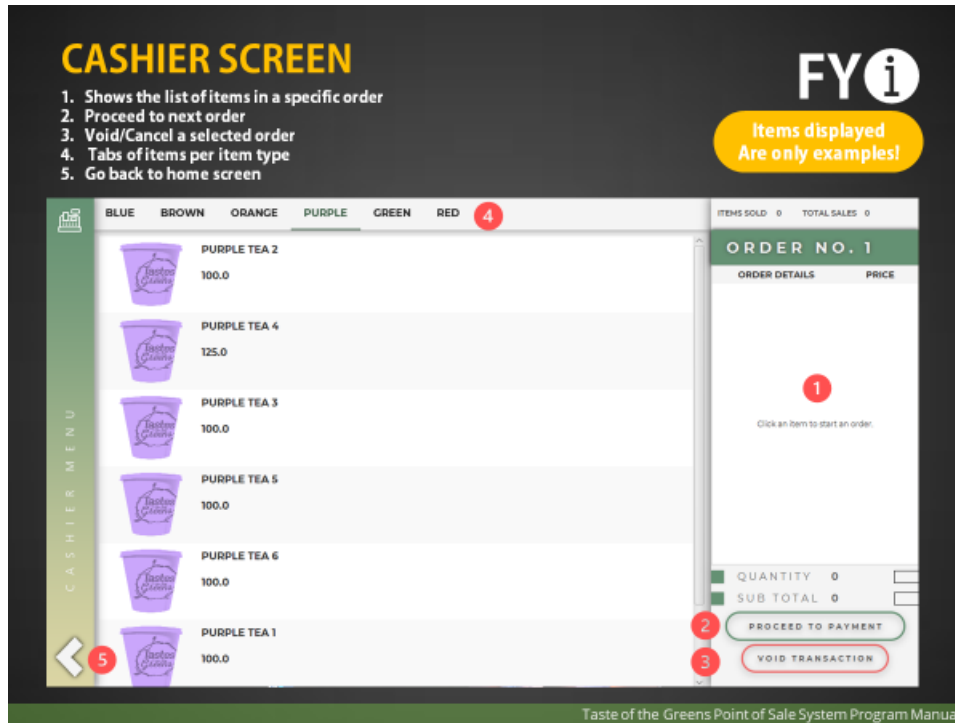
CASHIER SCREEN

1. Shows the list of items in a specific order
2. Proceed to next order
3. Void/Cancel a selected order
4. Tabs of items per item type
5. Go back to home screen

FYi

Items displayed Are only examples!

BLUE BROWN ORANGE PURPLE GREEN RED 4

ITEMS SOLD 0 TOTAL SALES 0

ORDER NO. 1

ORDER DETAILS PRICE

PURPLE TEA 2
100.0

PURPLE TEA 4
125.0

PURPLE TEA 3
100.0

PURPLE TEA 5
100.0

PURPLE TEA 6
100.0

PURPLE TEA 1
100.0

1

Click an item to start an order.

CASHIER MENU

QUANTITY 0

SUB TOTAL 0

2 PROCEED TO PAYMENT

3 VOID TRANSACTION

5

Taste of the Greens Point of Sale System Program Manua